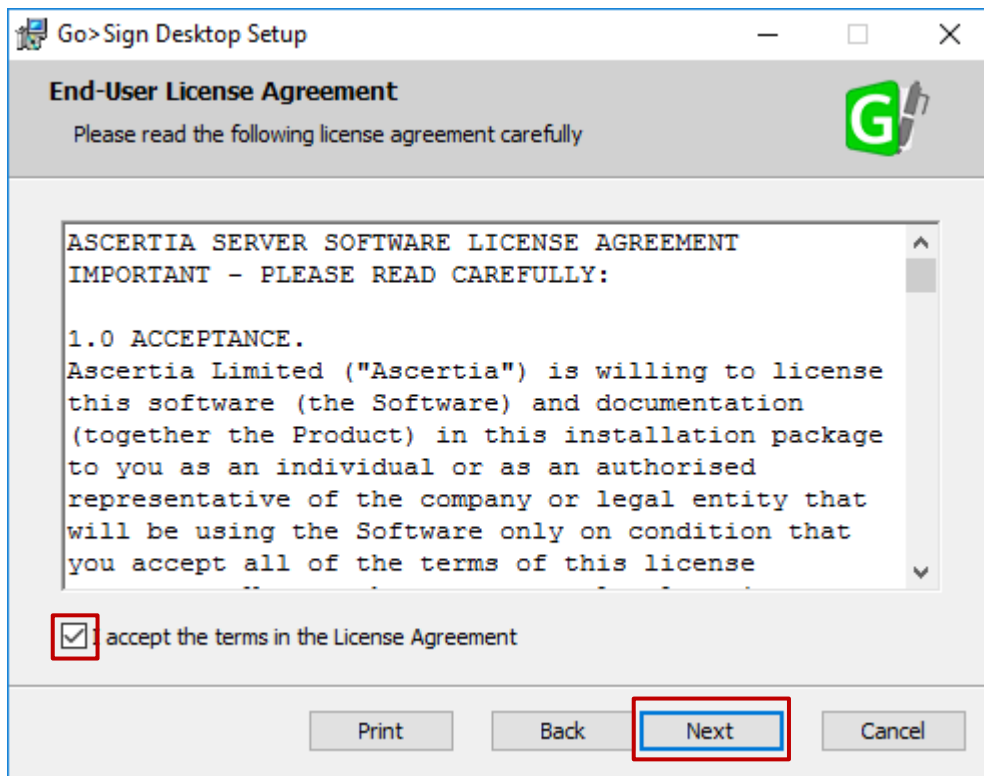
Go>Sign Desktop Setup

End-User License Agreement

Please read the following license agreement carefully

ASCERTIA SERVER SOFTWARE LICENSE AGREEMENT
IMPORTANT - PLEASE READ CAREFULLY:

1.0 ACCEPTANCE.
Ascertia Limited ("Ascertia") is willing to license this software (the Software) and documentation (together the Product) in this installation package to you as an individual or as an authorised representative of the company or legal entity that will be using the Software only on condition that you accept all of the terms of this license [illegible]

I accept the terms in the License Agreement

Print Back Next Cancel